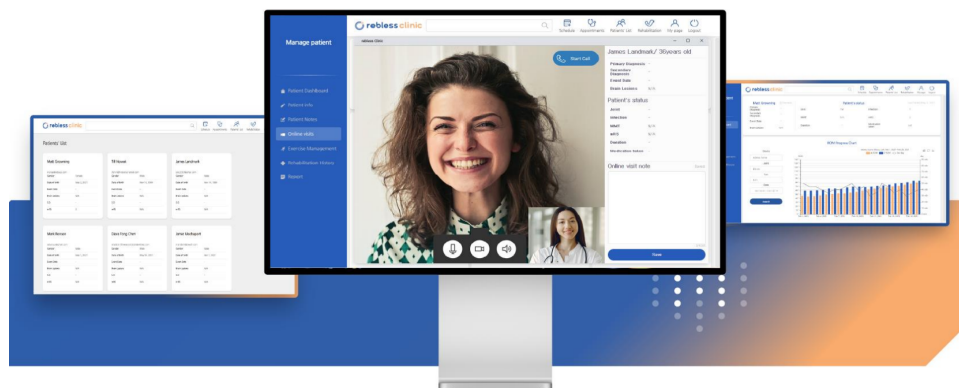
rebless clinic

Schedule Appointments Patients List Rehabilitation My page Logout

Manage patient

Patient Dashboard
Patient Info
Patient Notes
Online visit
Exercise Management
Rehabilitation History
Report

Start Call

James Landmark/ 36years old

Primary Diagnosis
Secondary Diagnosis
Onset Date
Brain Lesions

Patient's status

Online visit note

Done

rebless clinic

Patients' List

Matt Downing
Eli Nowel
James Landmark
Mark Benson
Chen Fong Chen
Javier Madrigueré

rebless clinic

Matt Downing

ROM Progress Chart